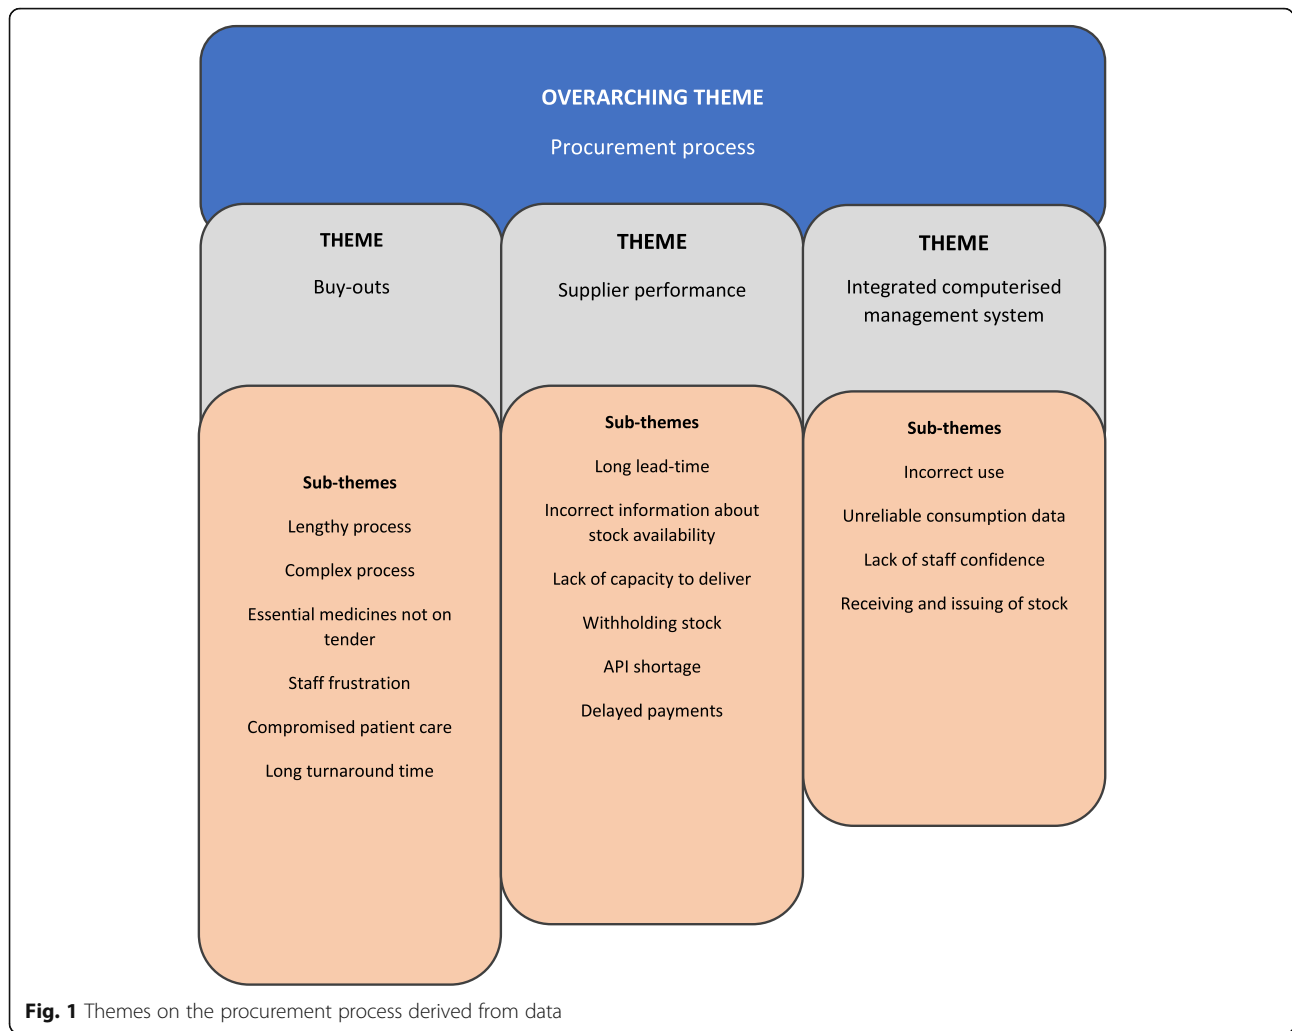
OVERARCHING THEME

Procurement process

THEME

Buy-outs

Sub-themes

Lengthy process

Complex process

Essential medicines not on tender

Staff frustration

Compromised patient care

Long turnaround time

THEME

Supplier performance

Sub-themes

Long lead-time

Incorrect information about stock availability

Lack of capacity to deliver

Withholding stock

API shortage

Delayed payments

THEME

Integrated computerised management system

Sub-themes

Incorrect use

Unreliable consumption data

Lack of staff confidence

Receiving and issuing of stock

Fig. 1 Themes on the procurement process derived from data